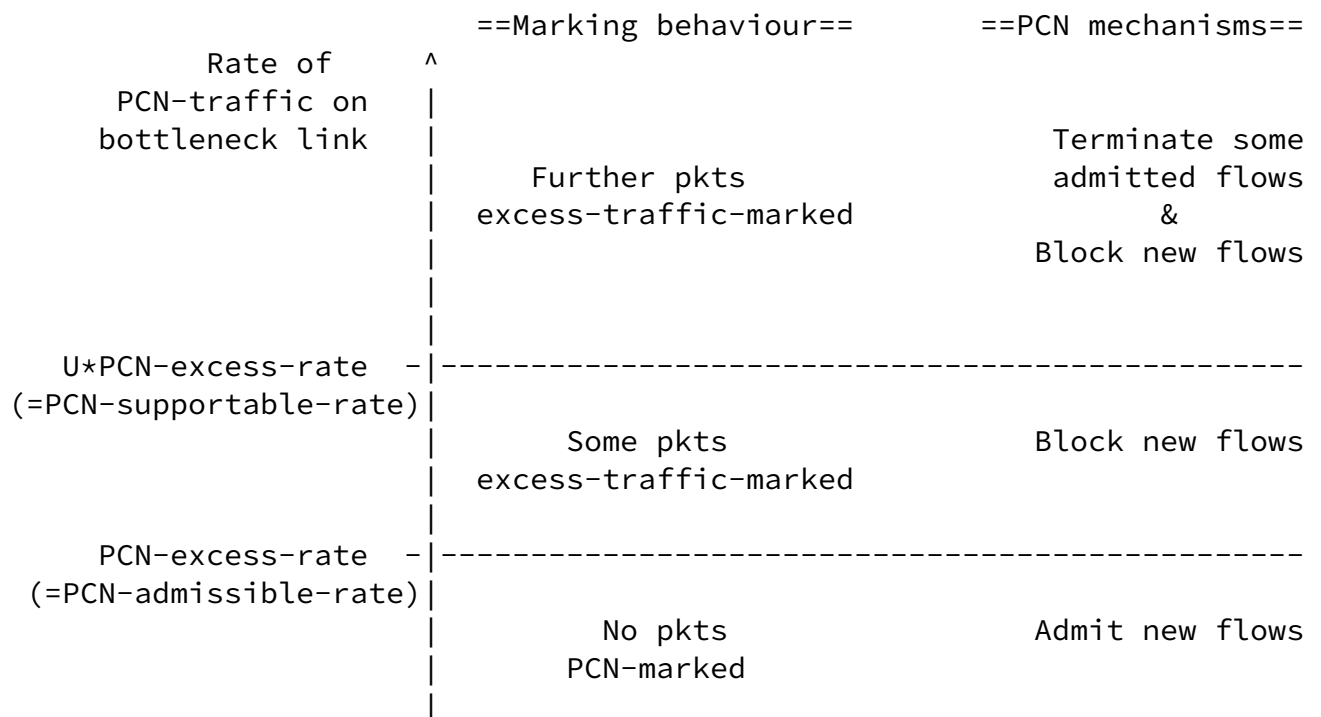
==Marking behaviour== ==PCN mechanisms==

Rate of ^
PCN-traffic on |
bottleneck link | Terminate some
| Further pkts admitted flows
| excess-traffic-marked &
| Block new flows
|
|
U*PCN-excess-rate -|------------------------------------------------
(=PCN-supportable-rate)|
| Some pkts Block new flows
| excess-traffic-marked
|
PCN-excess-rate -|------------------------------------------------
(=PCN-admissible-rate)|
| No pkts Admit new flows
| PCN-marked
|